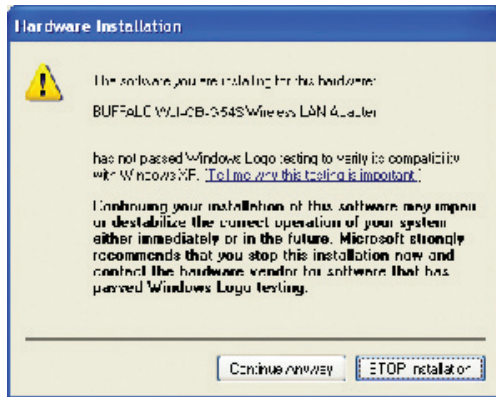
Hardware Installation

The software you are installing for this hardware:

BUFFALO WLI-CB-G54S Wireless LAN Adapter

has not passed Windows Logo testing to verify its compatibility with Windows XP. (Tell me why this testing is important.)

Continuing your installation of this software may impair or destabilize the correct operation of your system either immediately or in the future. Microsoft strongly recommends that you stop this installation now and contact the hardware vendor for software that has passed Windows Logo testing.

Continue Anyway

STOP Installation